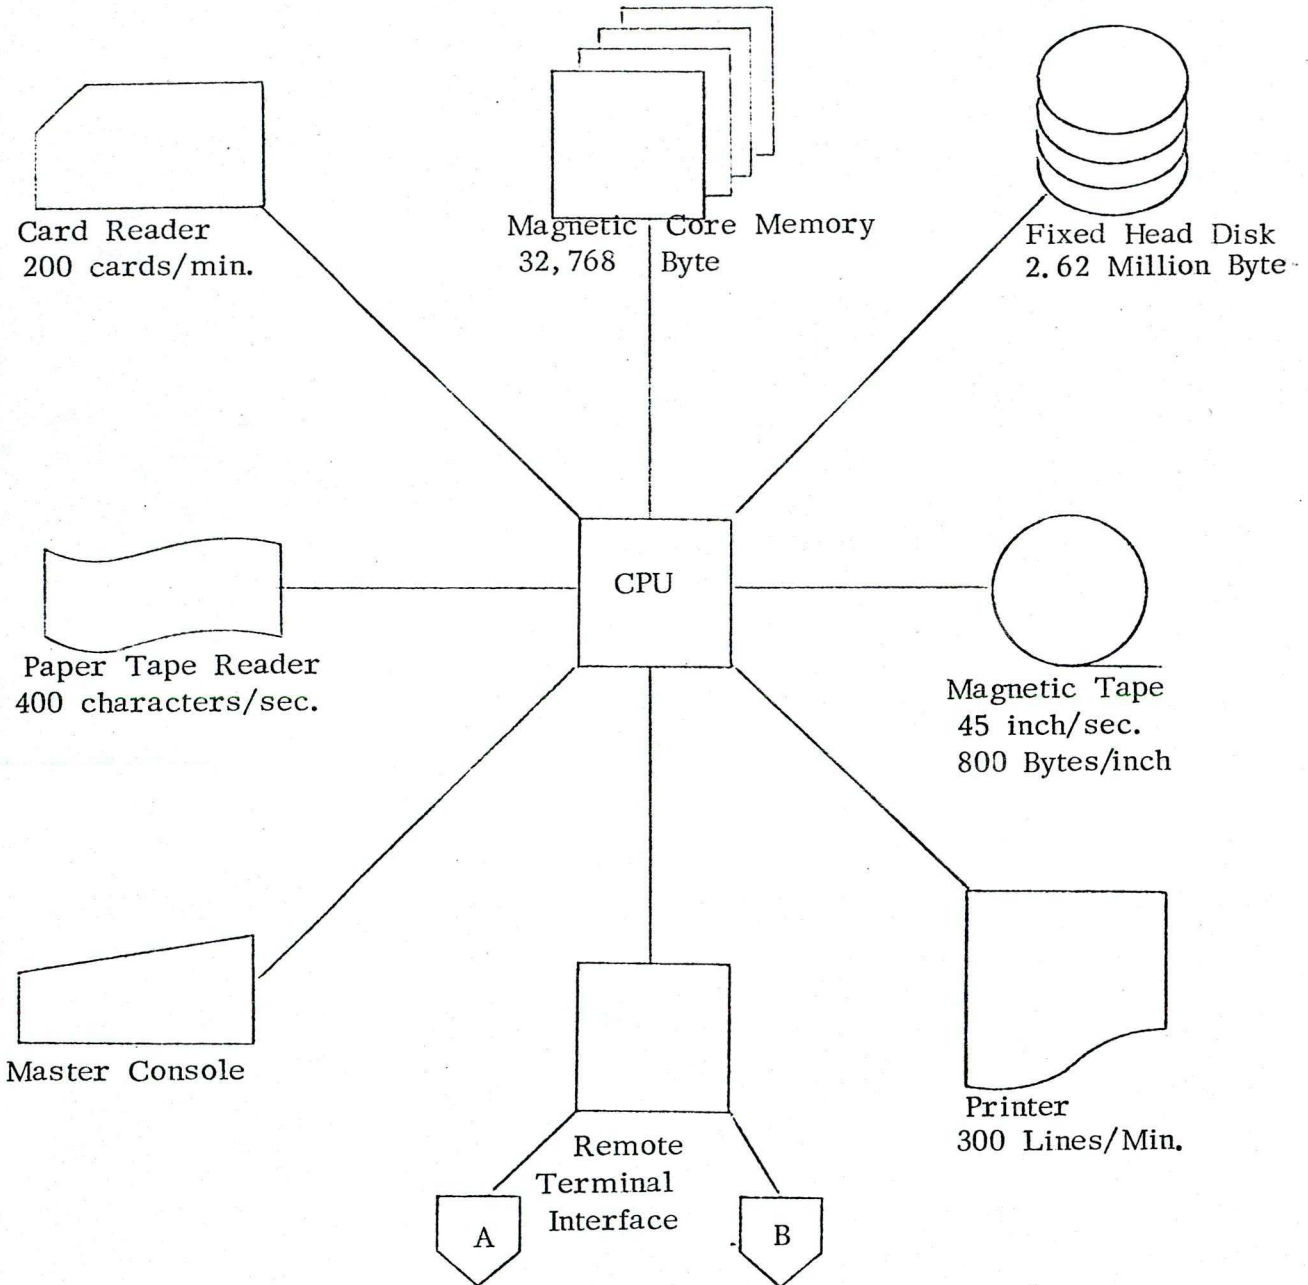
Card Reader
200 cards/min.

Magnetic Core Memory
32,768 Byte

Fixed Head Disk
2.62 Million Byte

CPU

Paper Tape Reader
400 characters/sec.

Magnetic Tape
45 inch/sec.
800 Bytes/inch

Master Console

Remote
Terminal
Interface

A

B

Printer
300 Lines/Min.